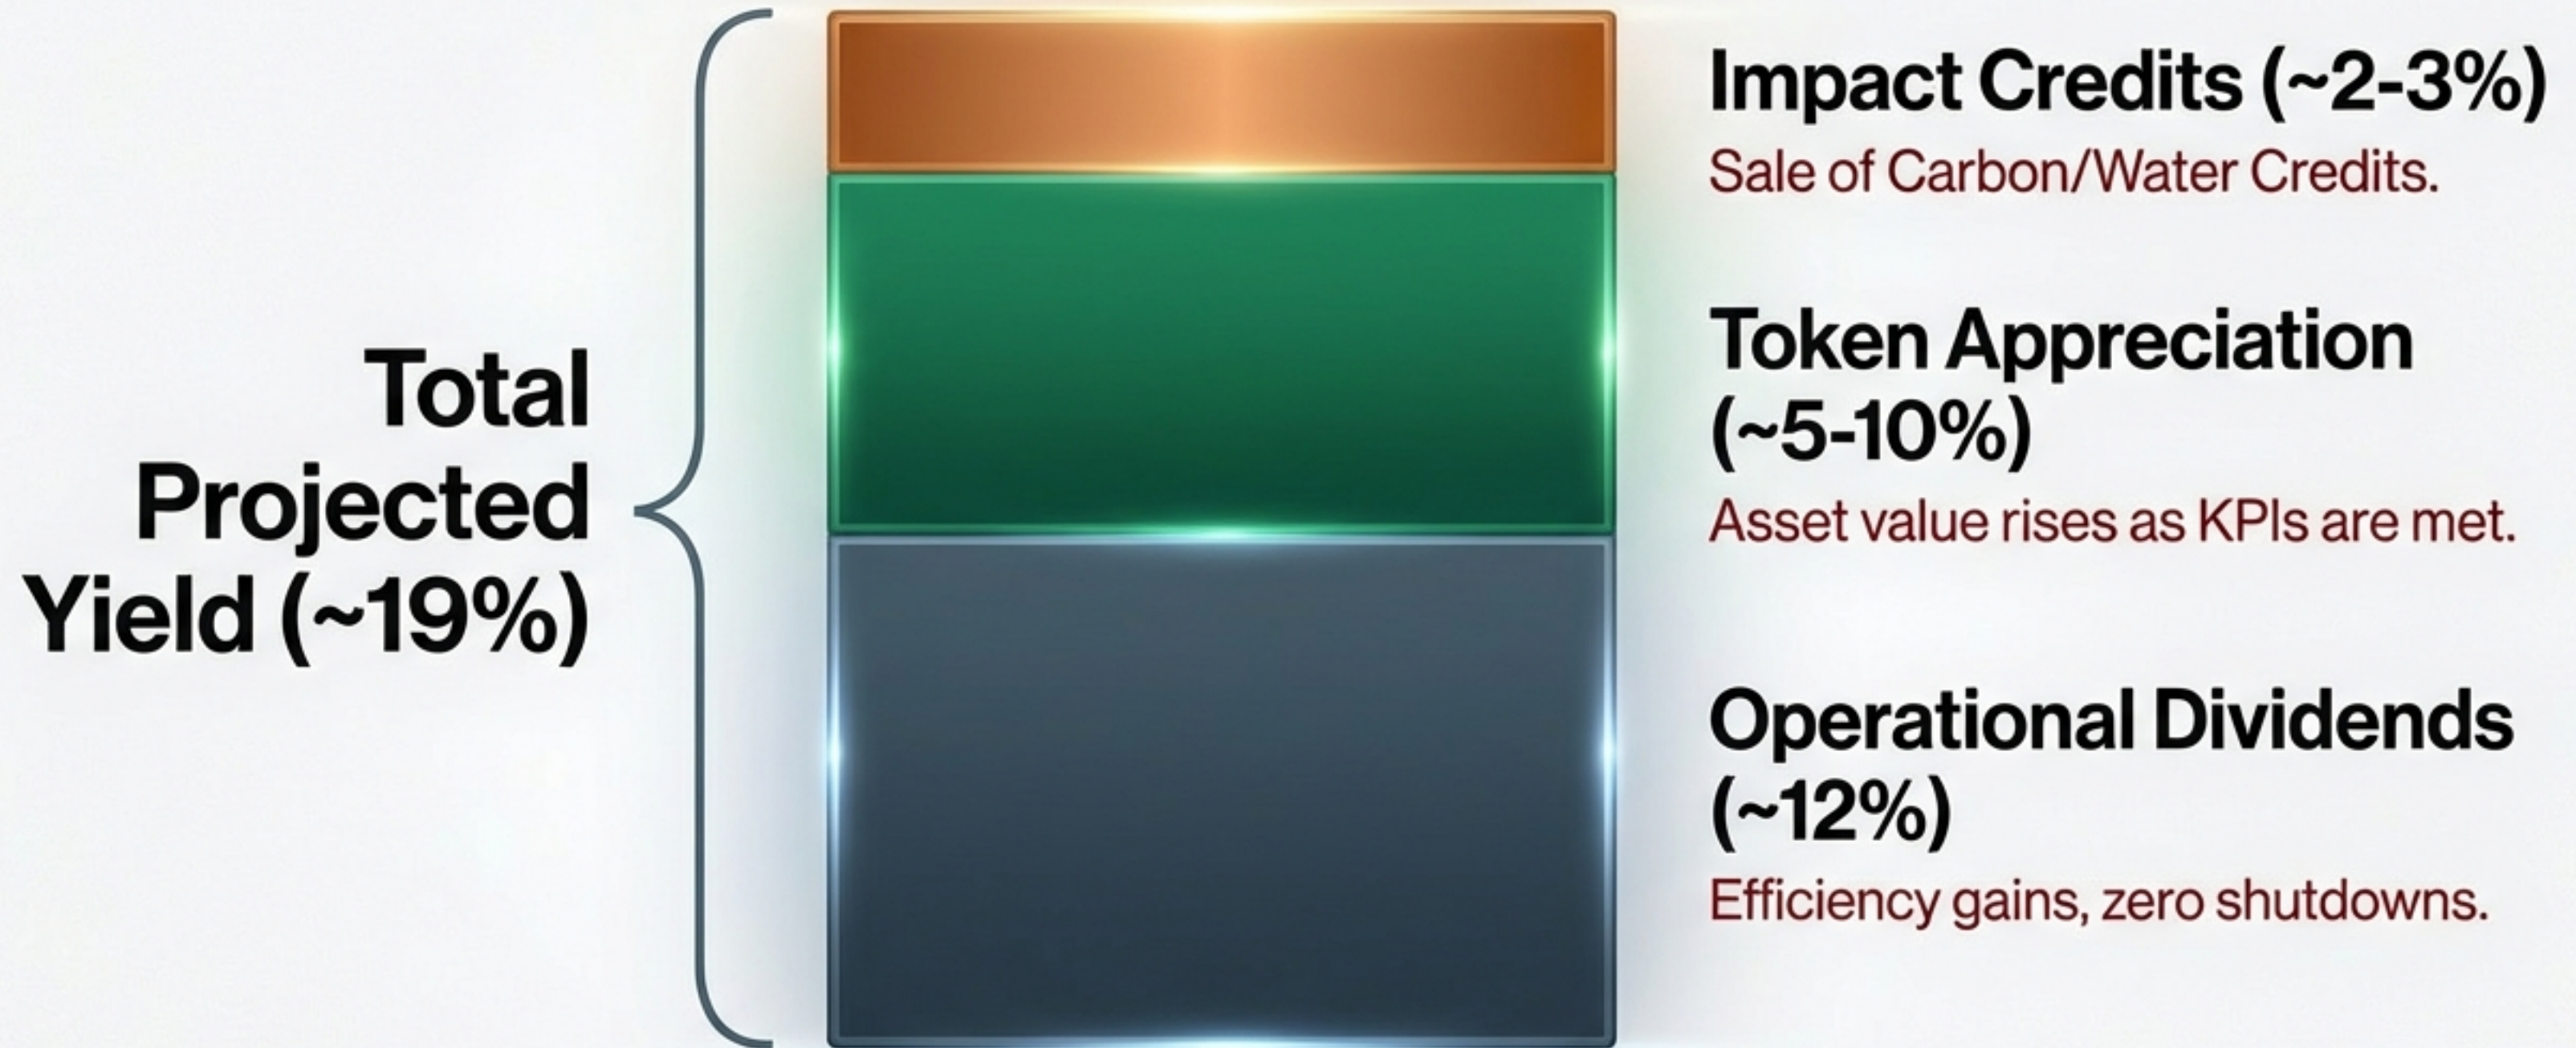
Total Projected Yield (~19%)

Impact Credits (~2-3%)
Sale of Carbon/Water Credits.

Token Appreciation (~5-10%)
Asset value rises as KPIs are met.

Operational Dividends (~12%)
Efficiency gains, zero shutdowns.